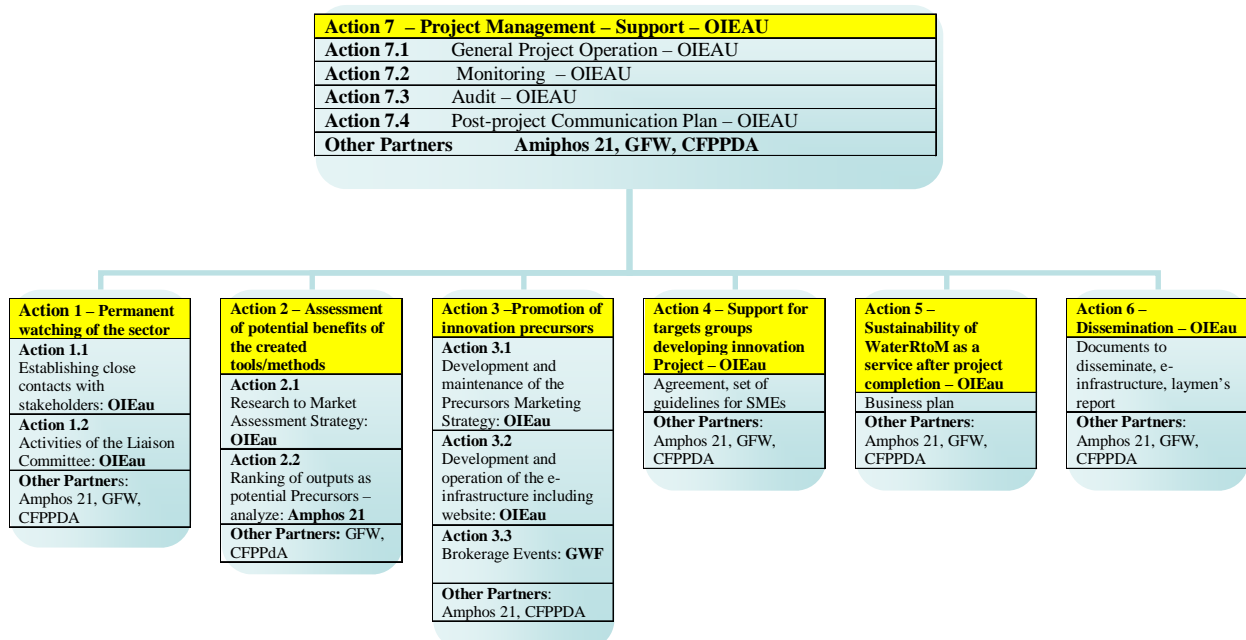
Action 7 – Project Management – Support – OIEAU

| Action 7.1 | General Project Operation – OIEAU |
|---|---|
| Action 7.2 | Monitoring – OIEAU |
| Action 7.3 | Audit – OIEAU |
| Action 7.4 | Post-project Communication Plan – OIEAU |
| Other Partners | Amiphos 21, GFW, CFPPDA |

Action 1 – Permanent watching of the sector

Action 1.1
Establishing close contacts with stakeholders: OIEau

Action 1.2
Activities of the Liaison Committee: OIEau

Other Partners:
Amphos 21, GFW, CFPPDA

Action 2 – Assessment of potential benefits of the created tools/methods

Action 2.1
Research to Market Assessment Strategy: OIEau

Action 2.2
Ranking of outputs as potential Precursors – analyze: Amphos 21

Other Partners: GFW, CFPPdA

Action 3 –Promotion of innovation precursors

Action 3.1
Development and maintenance of the Precursors Marketing Strategy: OIEau

Action 3.2
Development and operation of the e-infrastructure including website: OIEau

Action 3.3
Brokerage Events: GWF

Other Partners:
Amphos 21, CFPPDA

Action 4 – Support for targets groups developing innovation Project – OIEau

Agreement, set of guidelines for SMEs

Other Partners:
Amphos 21, GFW, CFPPDA

Action 5 – Sustainability of WaterRtoM as a service after project completion – OIEau

Business plan

Other Partners:
Amphos 21, GFW, CFPPDA

Action 6 – Dissemination – OIEau

Documents to disseminate, e-infrastructure, laymen's report

Other Partners:
Amphos 21, GFW, CFPPDA